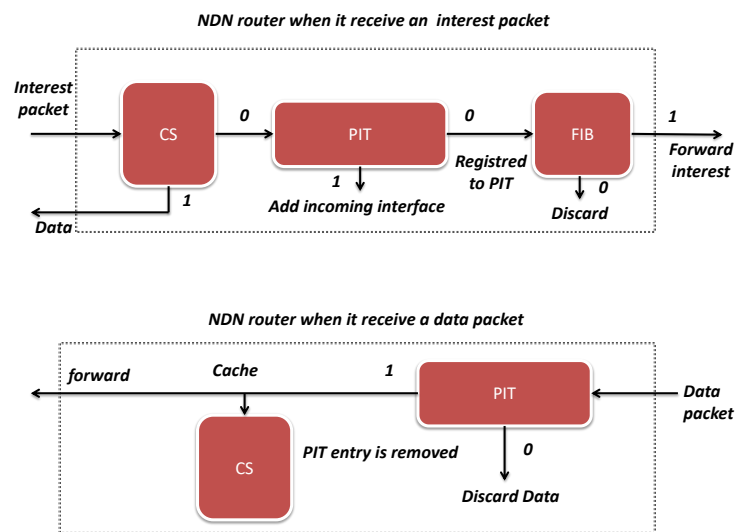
NDN router when it receive an interest packet

Interest packet

CS

0

PIT

0

FIB

1

Forward interest

1

Add incoming interface

Registred to PIT

0

Discard

1

Data

NDN router when it receive a data packet

forward

Cache

1

PIT

Data packet

CS

PIT entry is removed

0

Discard Data